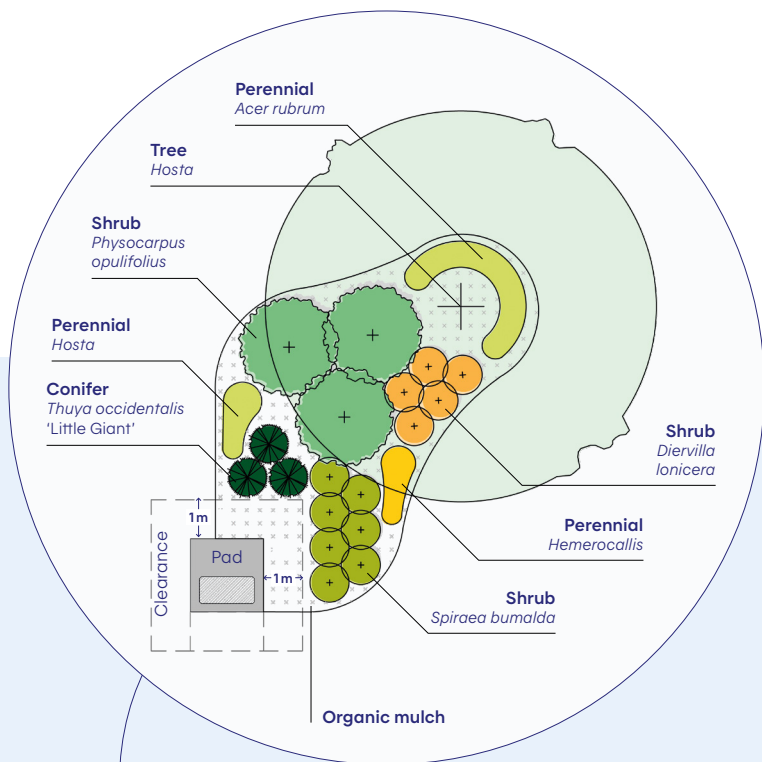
Perennial
Acer rubrum

Tree
Hosta

Shrub
Physocarpus opulifolius

Perennial
Hosta

Conifer
Thuya occidentalis 'Little Giant'

1m

Clearance

Pad

1m

Shrub
Diervilla lonicera

Perennial
Hemerocallis

Shrub
Spiraea bumalda

Organic mulch